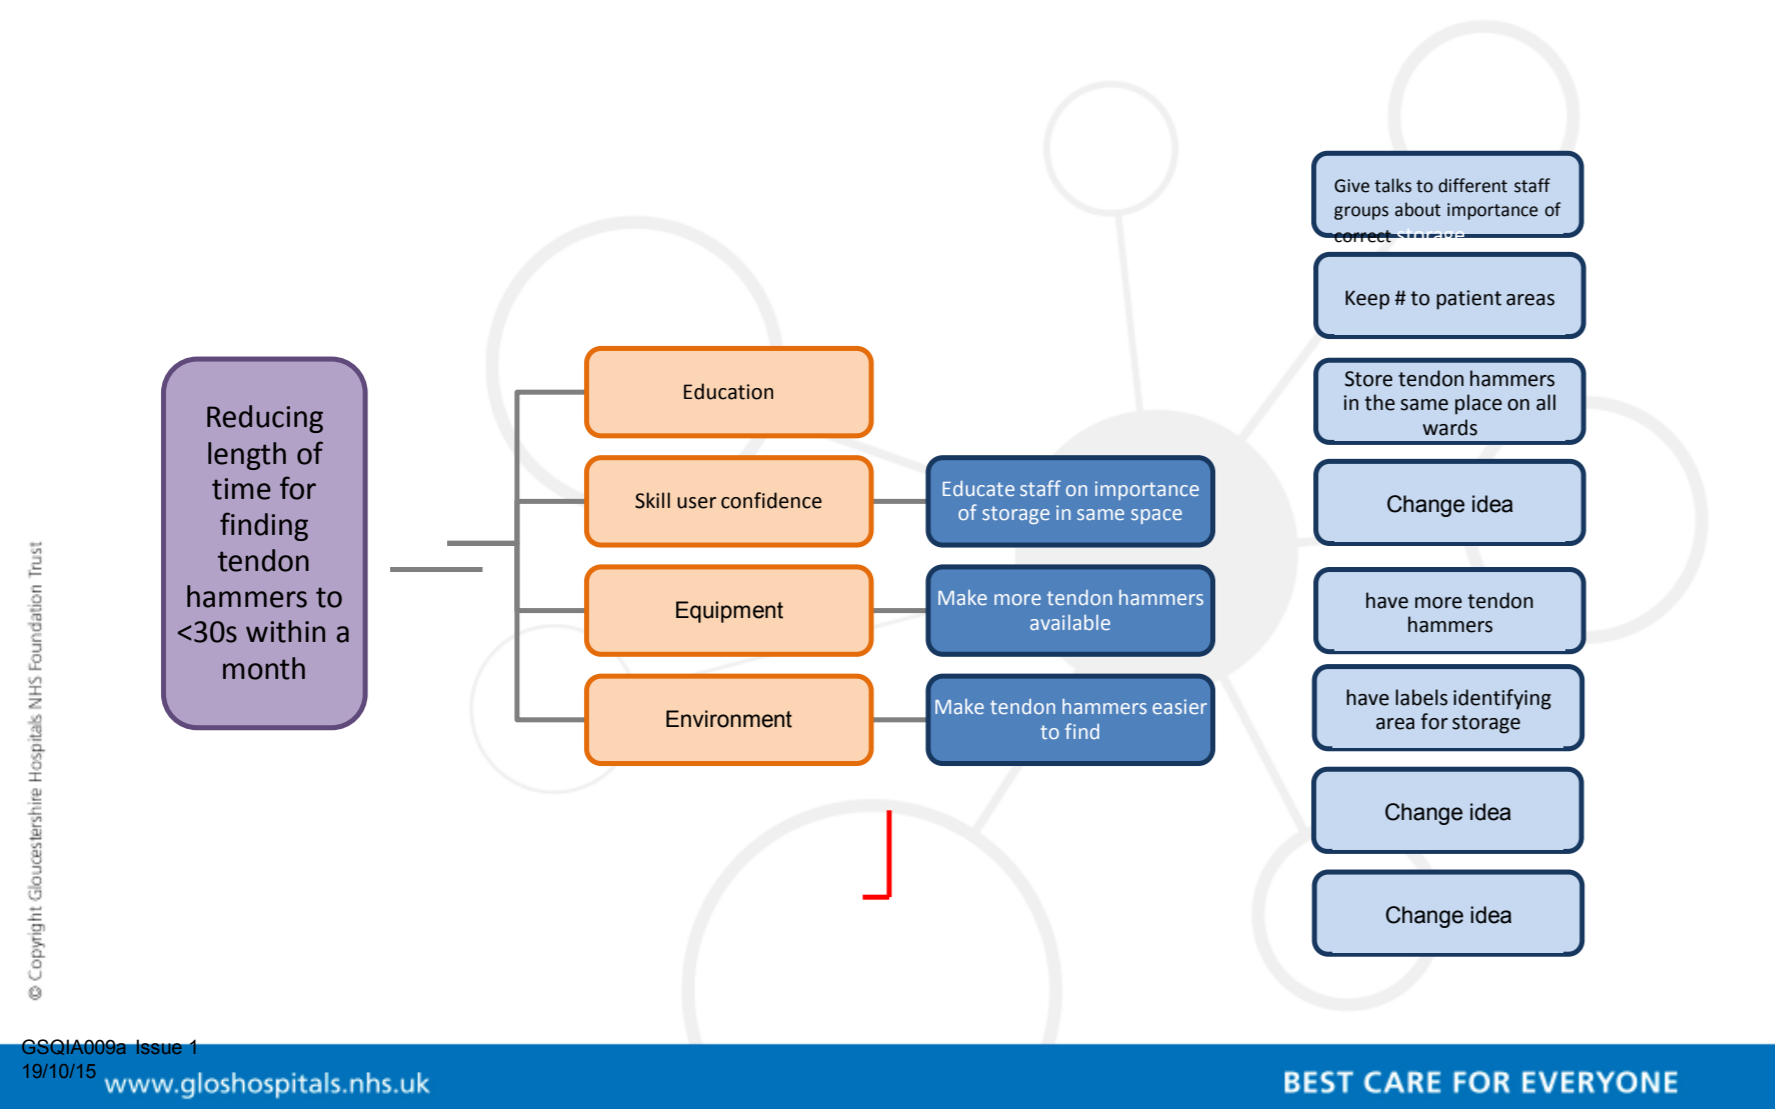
Reducing length of time for finding tendon hammers to <30s within a month

Education

Skill user confidence

Equipment

Environment

Educate staff on importance of storage in same space

Make more tendon hammers available

Make tendon hammers easier to find

Give talks to different staff groups about importance of correct storage

Keep # to patient areas

Store tendon hammers in the same place on all wards

Change idea

have more tendon hammers

have labels identifying area for storage

Change idea

Change idea

© Copyright Gloucestershire Hospitals NHS Foundation Trust

GSQIA009a Issue 1
19/10/15

www.gloshospitals.nhs.uk

BEST CARE FOR EVERYONE